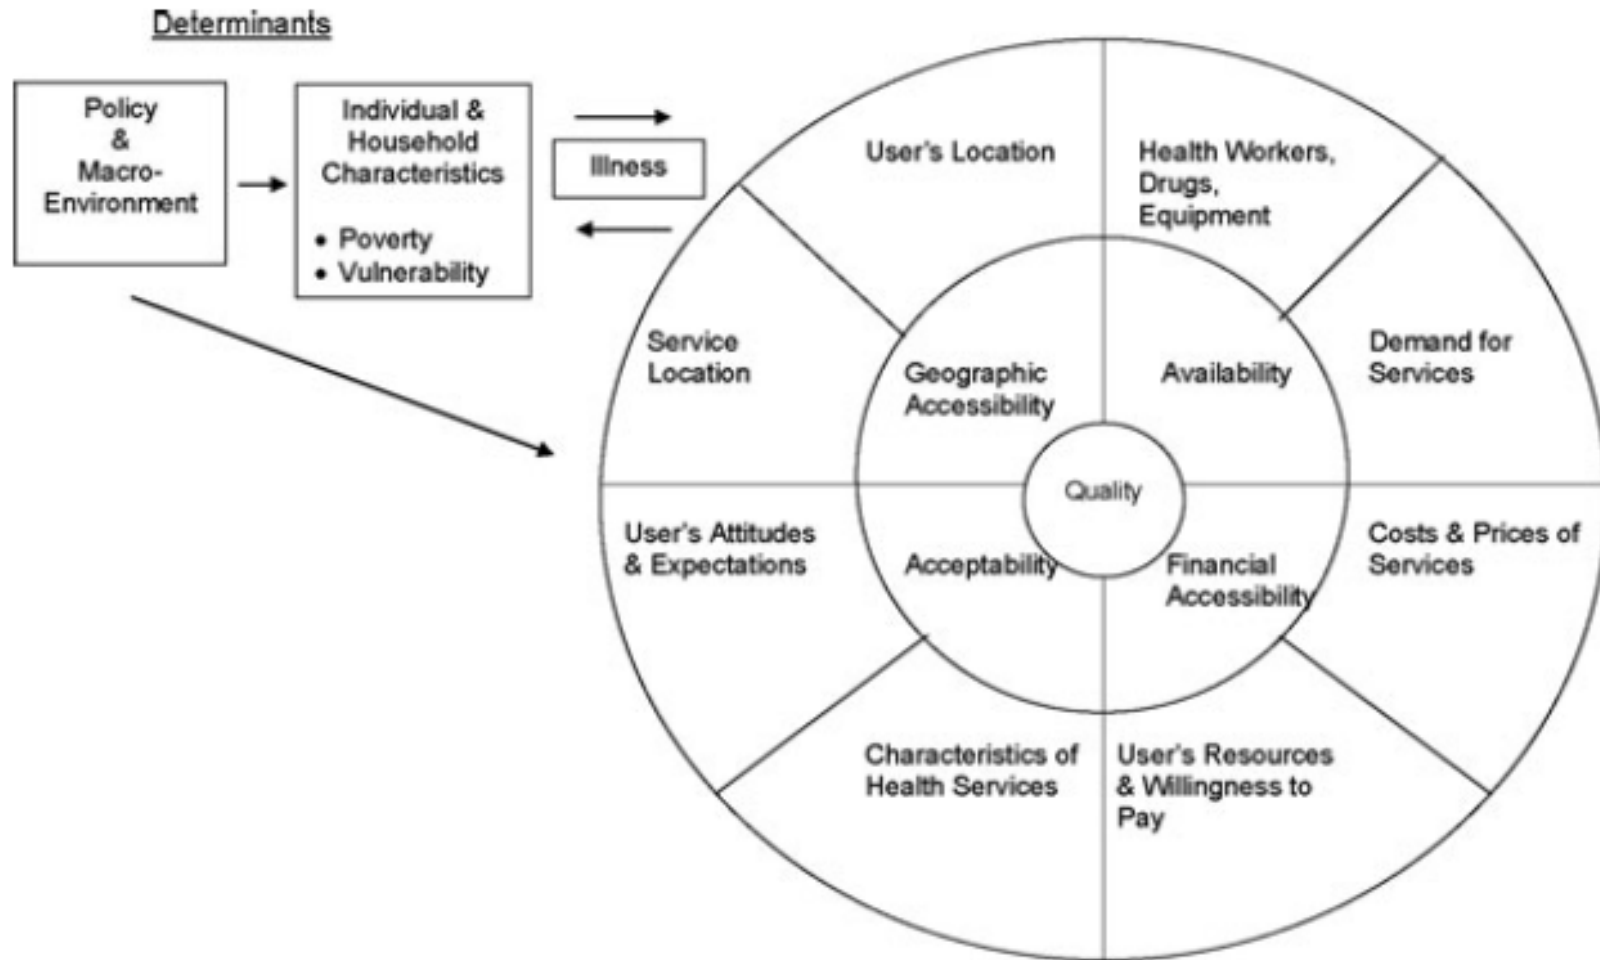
Determinants

Policy & Macro-Environment

Individual & Household Characteristics

• Poverty
• Vulnerability

Illness

User's Location

Health Workers, Drugs, Equipment

Service Location

Geographic Accessibility

Availability

Demand for Services

Quality

User's Attitudes & Expectations

Acceptability

Financial Accessibility

Costs & Prices of Services

Characteristics of Health Services

User's Resources & Willingness to Pay